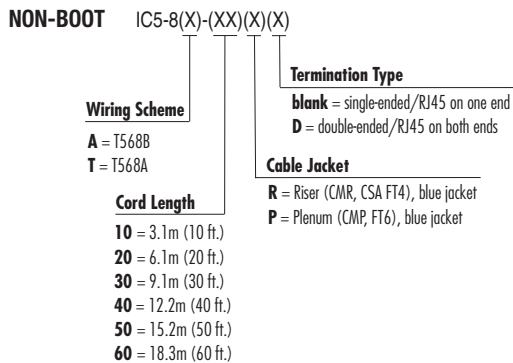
**NON-BOOT** IC5-8(X)-(XX)(X)(X)

**Termination Type**

**blank** = single-ended/RJ45 on one end
**D** = double-ended/RJ45 on both ends

**Wiring Scheme**

**A** = T568B
**T** = T568A

**Cable Jacket**

**R** = Riser (CMR, CSA FT4), blue jacket
**P** = Plenum (CMP, FT6), blue jacket

**Cord Length**

**10** = 3.1m (10 ft.)
**20** = 6.1m (20 ft.)
**30** = 9.1m (30 ft.)
**40** = 12.2m (40 ft.)
**50** = 15.2m (50 ft.)
**60** = 18.3m (60 ft.)